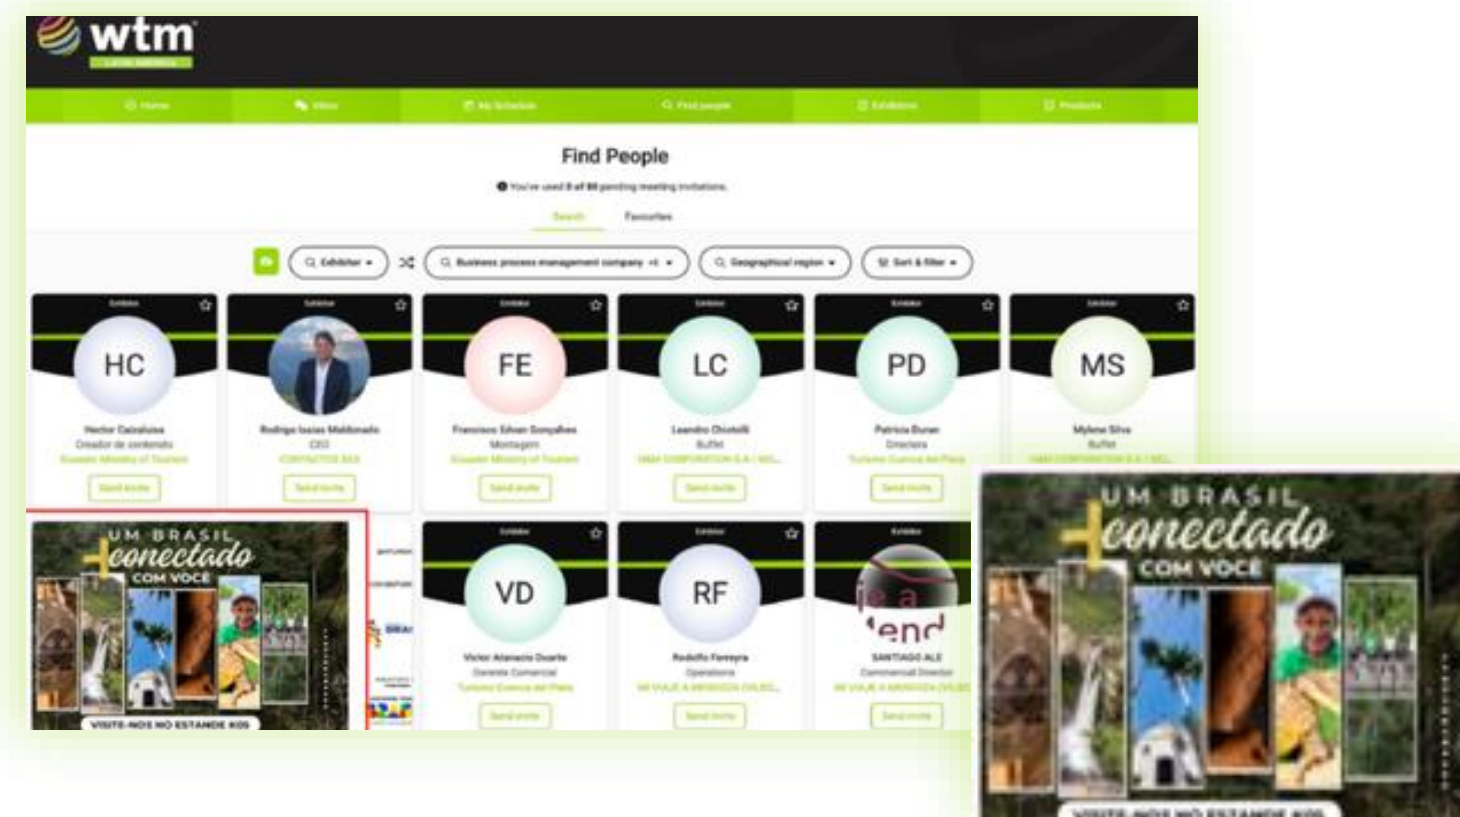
wtm LATIN AMERICA

Home | Video | My Schedule | Find people | Exhibitors | Products

Find People

You've used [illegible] pending meeting invitations.

Search | Favourites

Exhibitor | Business process management company +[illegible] | Geographical region | Sort & filter

Exhibitor
HC
Hector Caizaluisa
Creador de contenido
Ecuador Ministry of Tourism
Send invite

Exhibitor
Rodrigo Isaias Maldonado
CEO
CONTACTOS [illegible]
Send invite

Exhibitor
FE
Francisco Silvan Gonçalves
Montagem
Ecuador Ministry of Tourism
Send invite

Exhibitor
LC
Leandro Chiotolli
Buffet
M&M CORPORATION S.A / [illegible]
Send invite

Exhibitor
PD
Patricia Duran
Directora
Turismo Cuenca del Plata
Send invite

Exhibitor
MS
Mylene Silva
Buffet
M&M CORPORATION S.A / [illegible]

UM BRASIL conectado COM VOCÊ
VISITE-NOS NO ESTANDE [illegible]

Exhibitor
VD
Victor Atanacio Duarte
Gerente Comercial
Turismo Cuenca del Plata
Send invite

Exhibitor
RF
Rodolfo Ferreyra
Operations
MI VIAJE A MENDOZA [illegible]
Send invite

Exhibitor
SANTIAGO ALE
Commercial Director
MI VIAJE A MENDOZA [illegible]
Send invite

UM BRASIL conectado COM VOCÊ
VISITE-NOS NO ESTANDE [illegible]